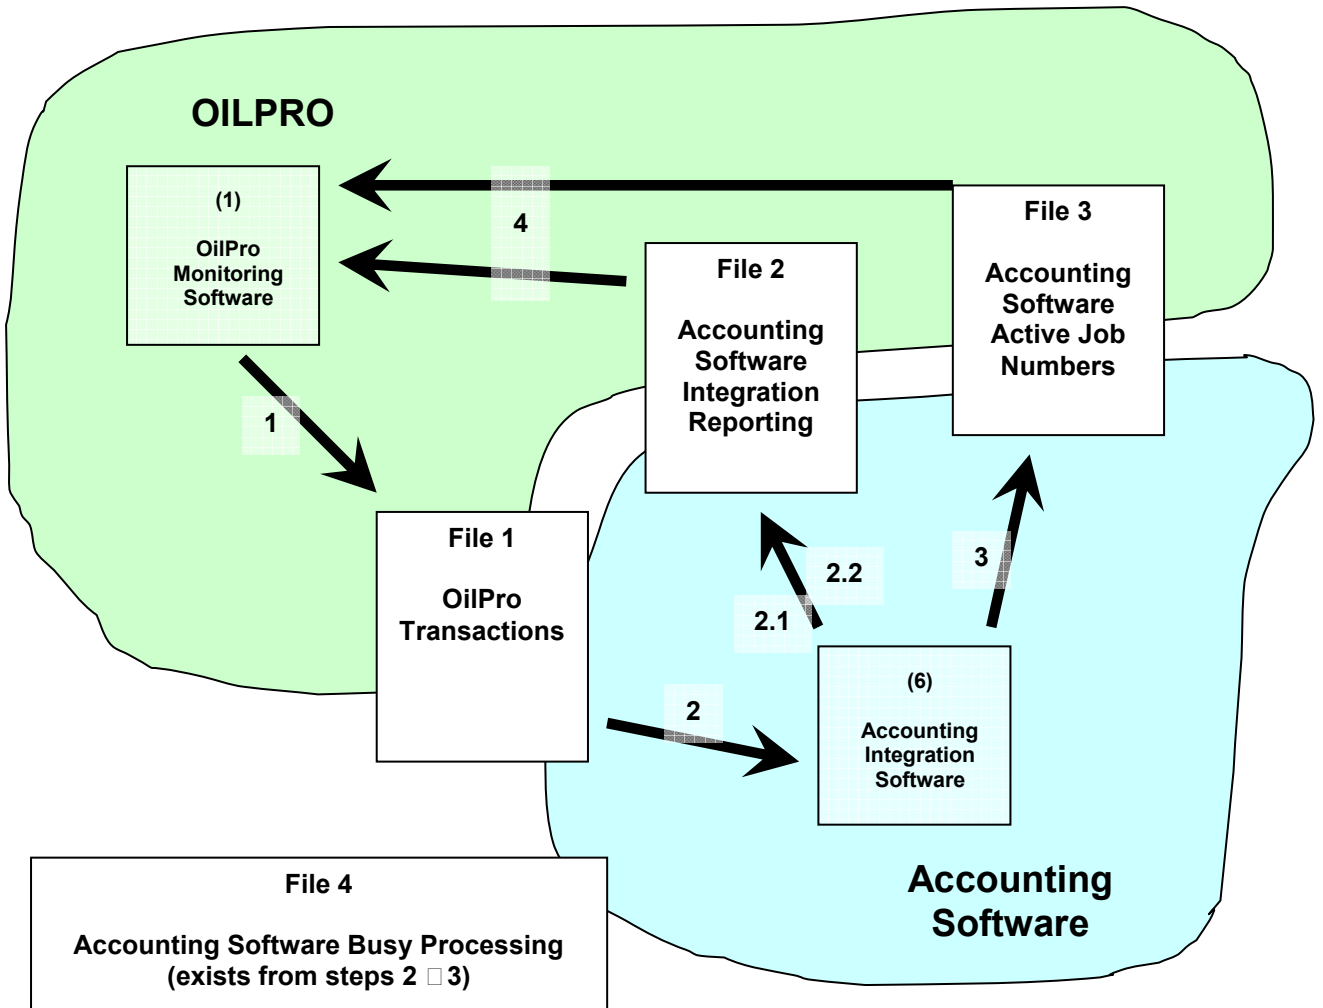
OILPRO

(1)

OilPro Monitoring Software

4

File 2

Accounting Software Integration Reporting

File 3

Accounting Software Active Job Numbers

1

File 1

OilPro Transactions

2.2

2.1

3

2

(6)

Accounting Integration Software

File 4

Accounting Software Busy Processing (exists from steps 2 □ 3)

Accounting Software